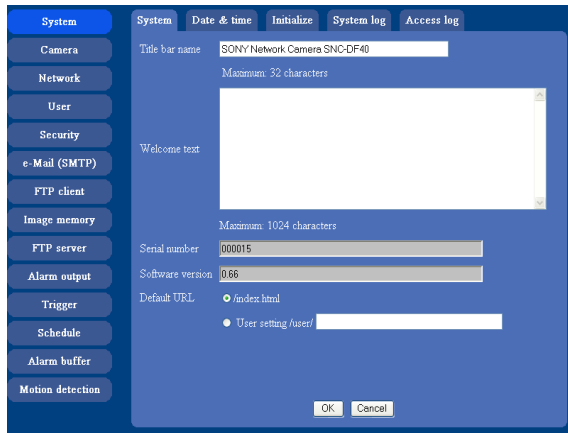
System
Camera
Network
User
Security
e-Mail (SMTP)
FTP client
Image memory
FTP server
Alarm output
Trigger
Schedule
Alarm buffer
Motion detection

System | Date & time | Initialize | System log | Access log

Title bar name SONY Network Camera SNC-DF40
Maximum: 32 characters
Welcome text
Maximum: 1024 characters
Serial number 000015
Software version 0.66
Default URL /index.html
User setting /user/

OK Cancel